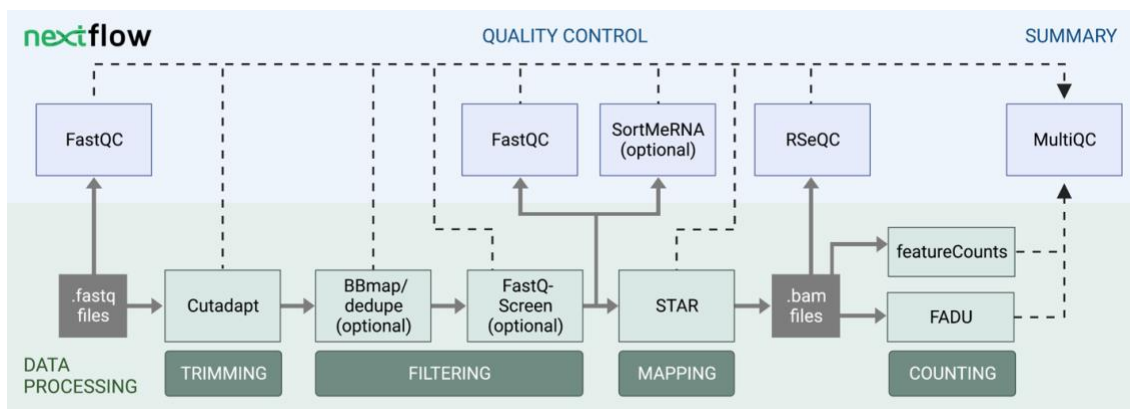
nextflow

QUALITY CONTROL

SUMMARY

FastQC

FastQC

SortMeRNA (optional)

RSeQC

MultiQC

featureCounts

.fastq files

Cutadapt

BBmap/ dedupe (optional)

FastQ-Screen (optional)

STAR

.bam files

FADU

DATA PROCESSING

TRIMMING

FILTERING

MAPPING

COUNTING